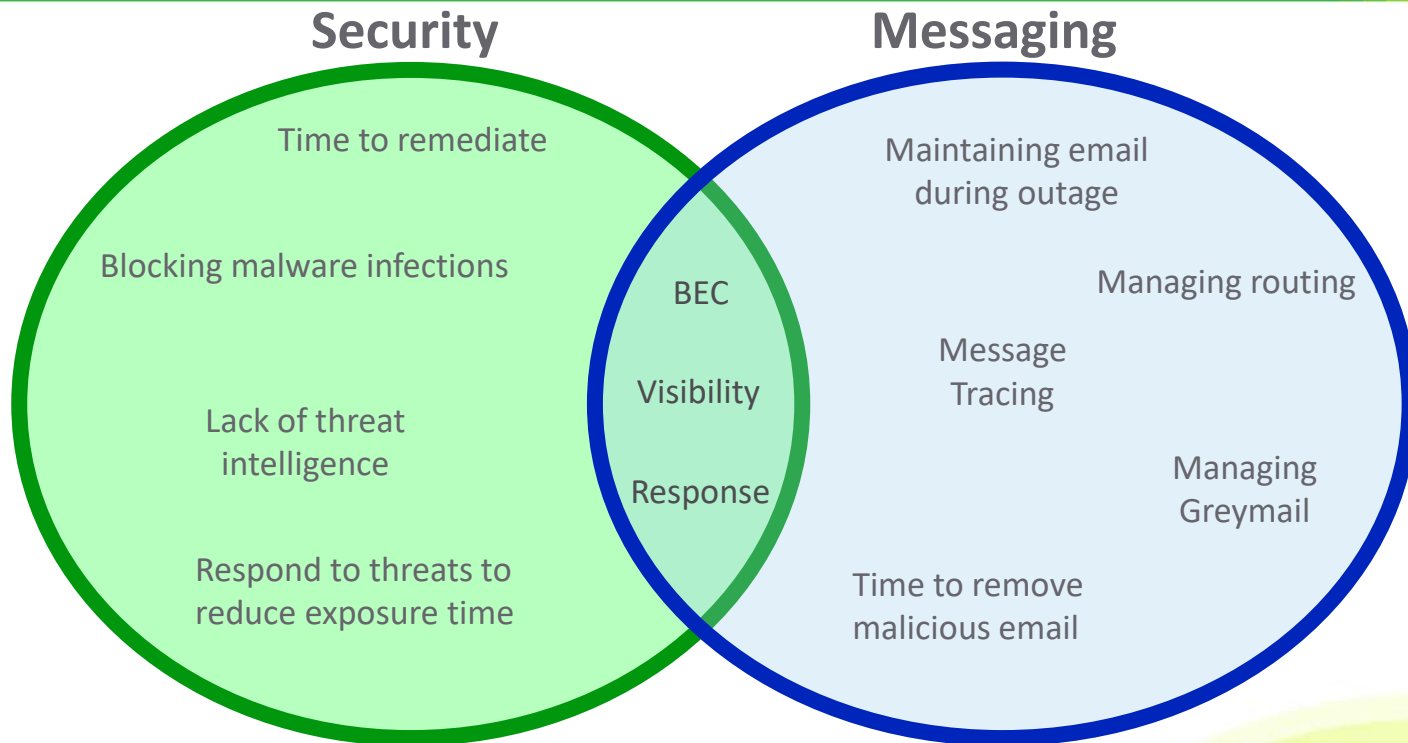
Security

Messaging

Time to remediate

Blocking malware infections

Lack of threat intelligence

Respond to threats to reduce exposure time

BEC

Visibility

Response

Maintaining email during outage

Managing routing

Message Tracing

Managing Greymail

Time to remove malicious email